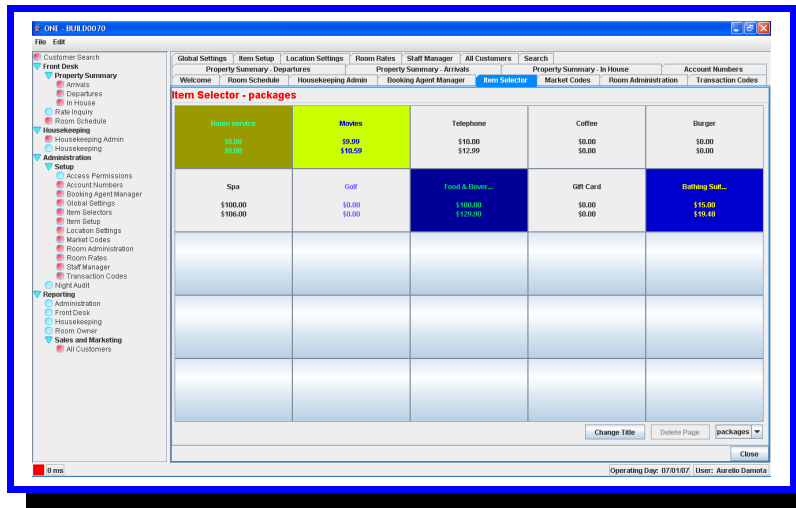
ONE - BUILD0070
File Edit

Customer Search
Front Desk
Property Summary
Arrivals
Departures
In House
Rate Inquiry
Room Schedule
Housekeeping
Housekeeping Admin
Housekeeping
Administration
Setup
Access Permissions
Account Numbers
Booking Agent Manager
Global Settings
Item Selectors
Item Setup
Location Settings
Market Codes
Room Administration
Room Rates
Staff Manager
Transaction Codes
Night Audit
Reporting
Administration
Front Desk
Housekeeping
Room Owner
Sales and Marketing
All Customers

Global Settings | Item Setup | Location Settings | Room Rates | Staff Manager | All Customers | Search
Property Summary - Departures | Property Summary - Arrivals | Property Summary - In House | Account Numbers
Welcome | Room Schedule | Housekeeping Admin | Booking Agent Manager | Item Selector | Market Codes | Room Administration | Transaction Codes

Item Selector - packages

| Room service $0.00 $0.00 | Movies $9.99 $10.59 | Telephone $10.00 $12.99 | Coffee $0.00 $0.00 | Burger $0.00 $0.00 |
|---|---|---|---|---|
| Spa $100.00 $106.00 | Golf $0.00 $0.00 | Food & Bever... $100.00 $129.90 | Gift Card $0.00 $0.00 | Bathing Suit... $15.00 $19.48 |

Change Title | Delete Page | packages
Close

0 ms
Operating Day: 07/01/07 | User: Aurelio Damota